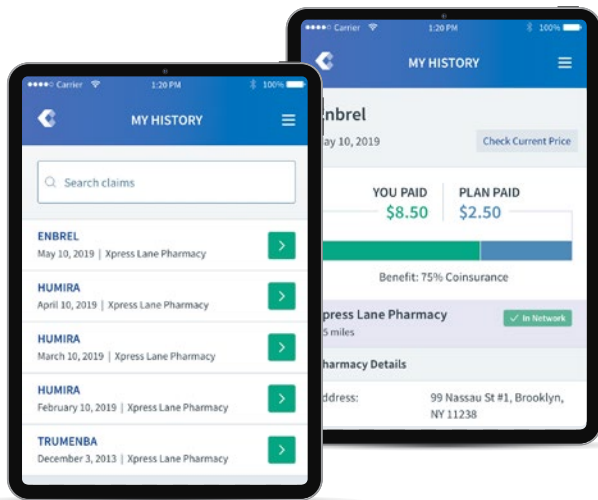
●●●●○ Carrier 1:20 PM 100%

MY HISTORY

Search claims

ENBREL
May 10, 2019 | Xpress Lane Pharmacy

HUMIRA
April 10, 2019 | Xpress Lane Pharmacy

HUMIRA
March 10, 2019 | Xpress Lane Pharmacy

HUMIRA
February 10, 2019 | Xpress Lane Pharmacy

TRUMENBA
December 3, 2013 | Xpress Lane Pharmacy

●●●●○ Carrier 1:20 PM 100%

MY HISTORY

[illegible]nbrel
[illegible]ay 10, 2019

Check Current Price

YOU PAID
$8.50

PLAN PAID
$2.50

Benefit: 75% Coinsurance

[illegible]press Lane Pharmacy
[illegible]5 miles

In Network

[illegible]harmacy Details

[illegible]ddress:
99 Nassau St #1, Brooklyn, NY 11238